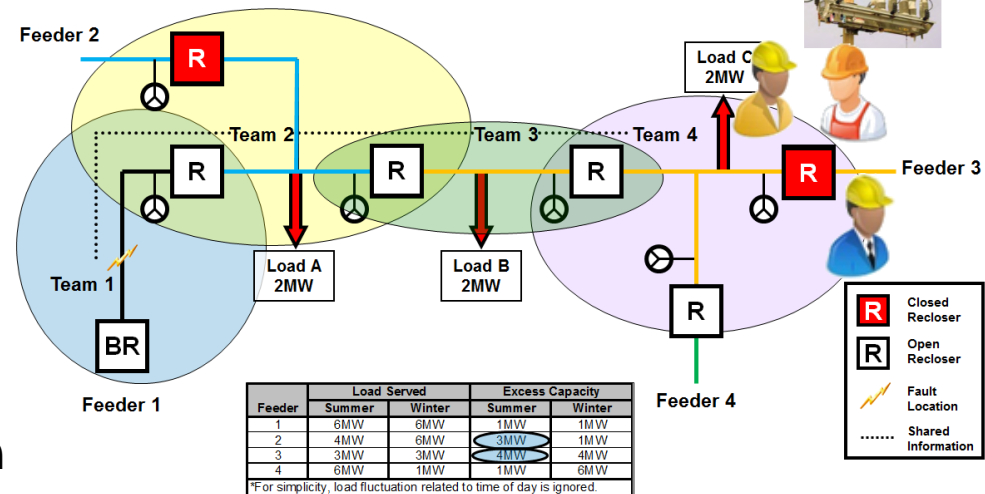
Feeder 2

R

Team 2

Team 3

Team 4

Load C
2MW

R

R

R

R

Feeder 3

Team 1

Load A
2MW

Load B
2MW

R

BR

Feeder 1

Feeder 4

R Closed Recloser

R Open Recloser

Fault Location

Shared Information

| Feeder | Load Served Summer | Load Served Winter | Excess Capacity Summer | Excess Capacity Winter |
|---|---|---|---|---|
| 1 | 6MW | 6MW | 1MW | 1MW |
| 2 | 4MW | 6MW | 3MW | 1MW |
| 3 | 3MW | 3MW | 4MW | 4MW |
| 4 | 6MW | 1MW | 1MW | 6MW |

*For simplicity, load fluctuation related to time of day is ignored.